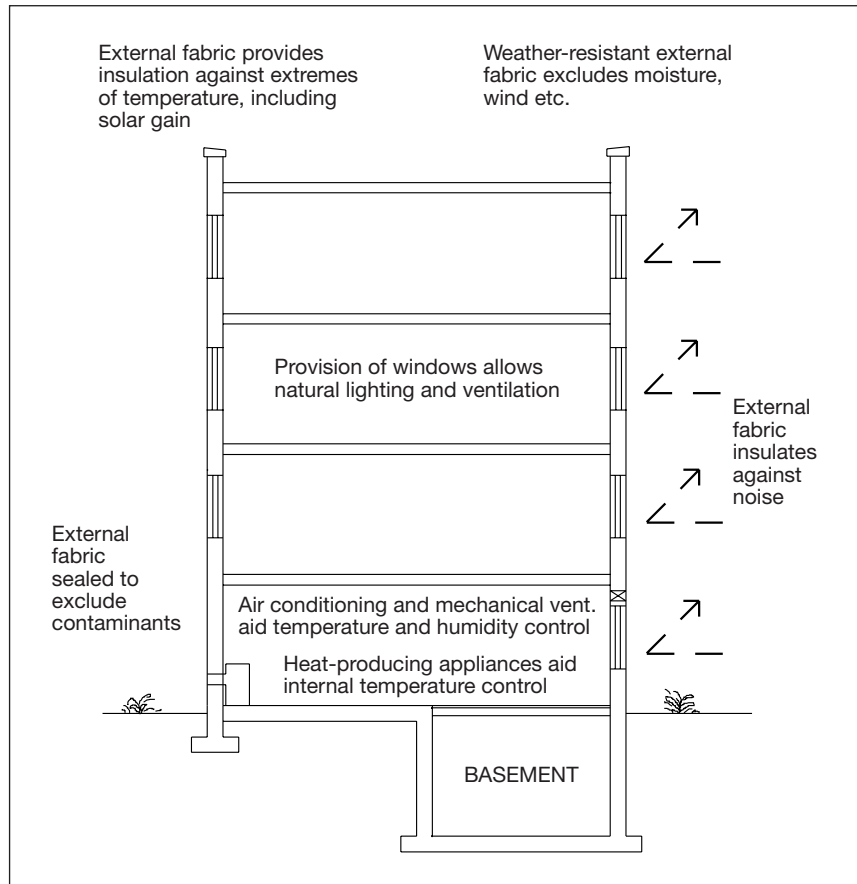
External fabric provides insulation against extremes of temperature, including solar gain

Weather-resistant external fabric excludes moisture, wind etc.

Provision of windows allows natural lighting and ventilation

External fabric insulates against noise

External fabric sealed to exclude contaminants

Air conditioning and mechanical vent. aid temperature and humidity control

Heat-producing appliances aid internal temperature control

BASEMENT